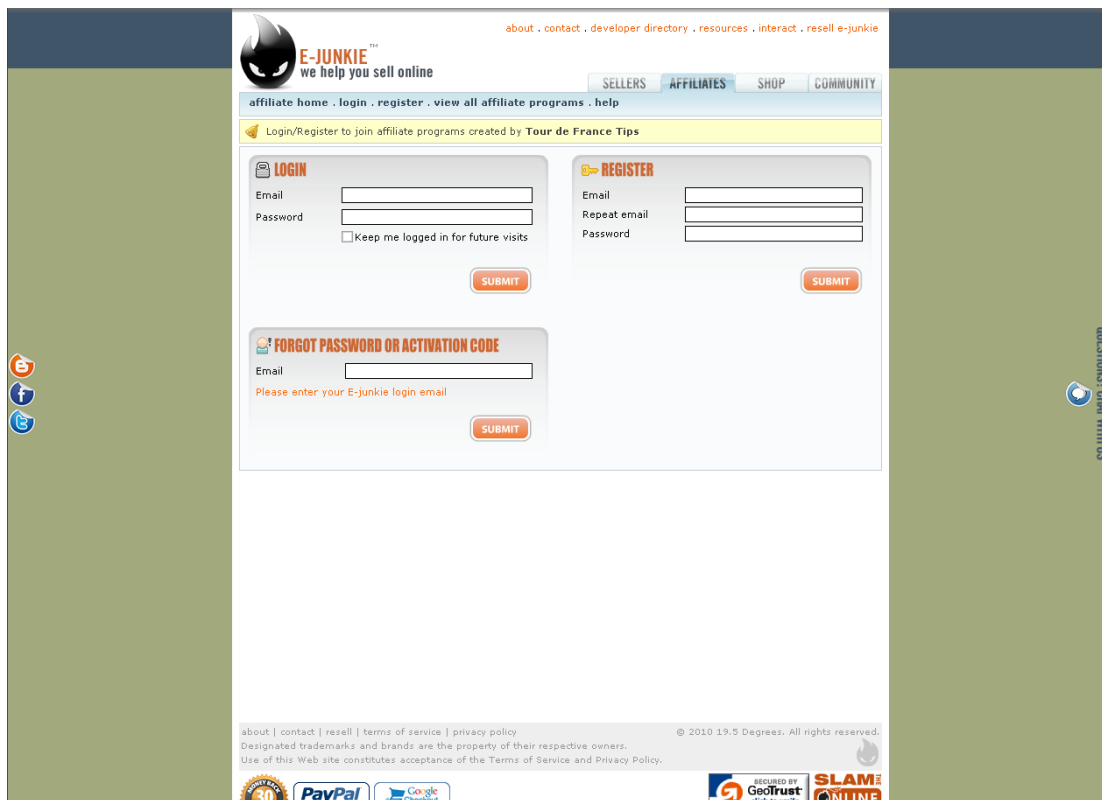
about . contact . developer directory . resources . interact . resell e-junkie

E-JUNKIE™
we help you sell online

SELLERS AFFILIATES SHOP COMMUNITY

affiliate home . login . register . view all affiliate programs . help

Login/Register to join affiliate programs created by Tour de France Tips

LOGIN
Email
Password
Keep me logged in for future visits
SUBMIT

REGISTER
Email
Repeat email
Password
SUBMIT

FORGOT PASSWORD OR ACTIVATION CODE
Email
Please enter your E-junkie login email
SUBMIT

about | contact | resell | terms of service | privacy policy
© 2010 19.5 Degrees. All rights reserved.
Designated trademarks and brands are the property of their respective owners.
Use of this Web site constitutes acceptance of the Terms of Service and Privacy Policy.

PayPal Google Checkout
SECURED BY GeoTrust
SLAM ONLINE

questions? chat with us